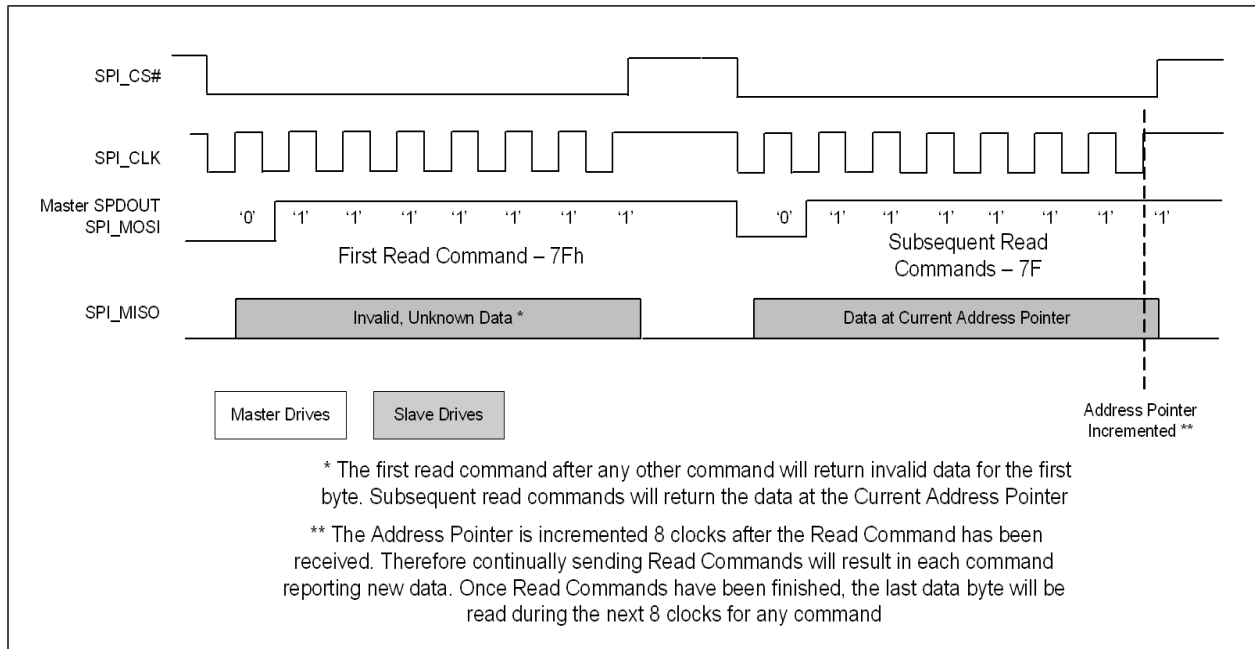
SPI_CS#

SPI_CLK

Master SPDOUT
SPI_MOSI

'0' '1' '1' '1' '1' '1' '1' '1'

First Read Command – 7Fh

'0' '1' '1' '1' '1' '1' '1' '1'

Subsequent Read Commands – 7F

SPI_MISO

Invalid, Unknown Data *

Data at Current Address Pointer

Master Drives

Slave Drives

Address Pointer Incremented **

* The first read command after any other command will return invalid data for the first byte. Subsequent read commands will return the data at the Current Address Pointer

** The Address Pointer is incremented 8 clocks after the Read Command has been received. Therefore continually sending Read Commands will result in each command reporting new data. Once Read Commands have been finished, the last data byte will be read during the next 8 clocks for any command